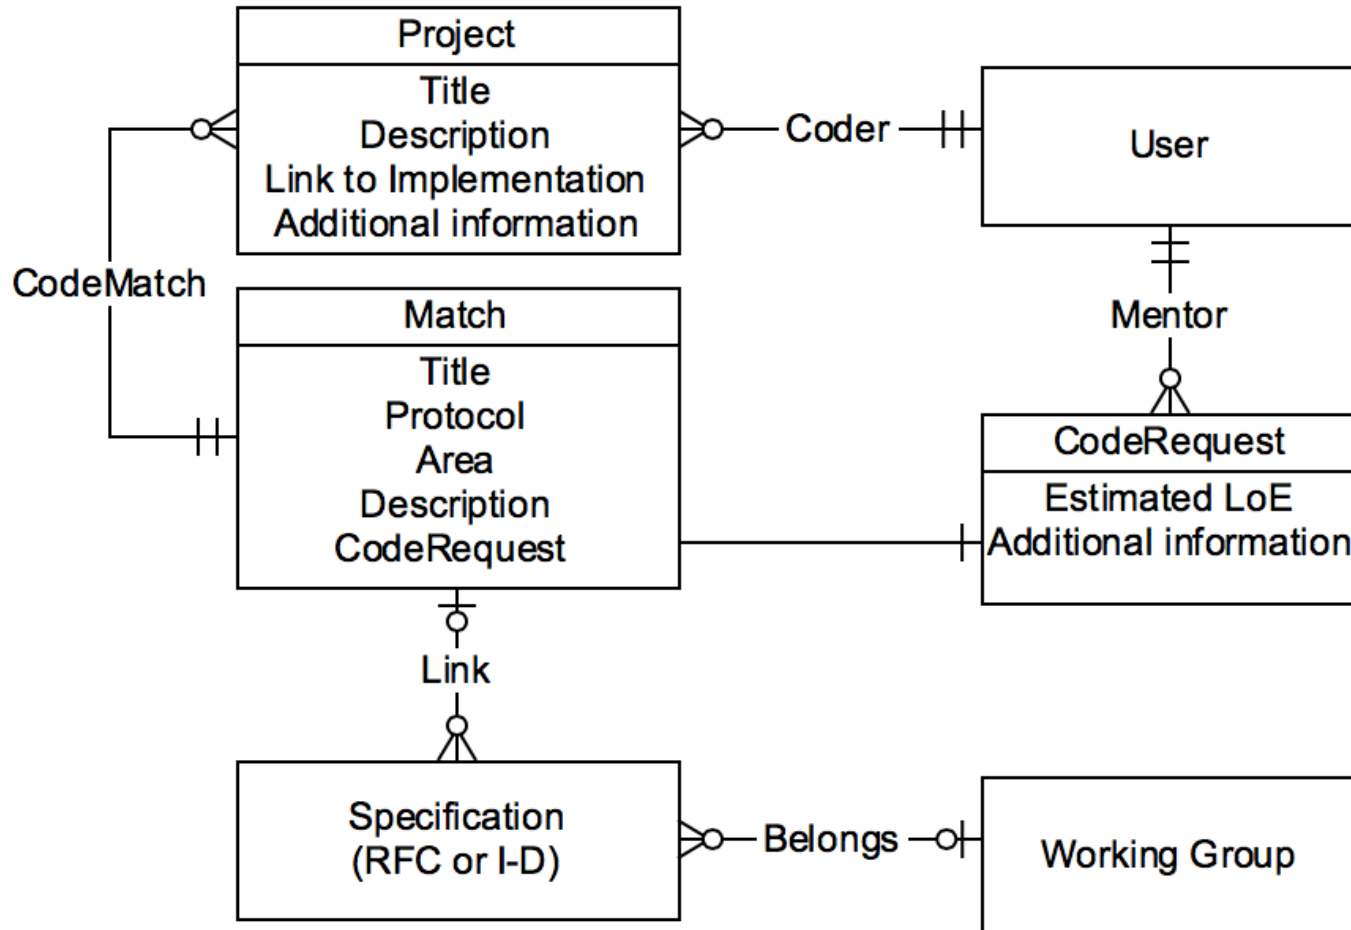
Project
Title
Description
Link to Implementation
Additional information

Coder

User

CodeMatch

Match
Title
Protocol
Area
Description
CodeRequest

Mentor

CodeRequest
Estimated LoE
Additional information

Link

Specification
(RFC or I-D)

Belongs

Working Group